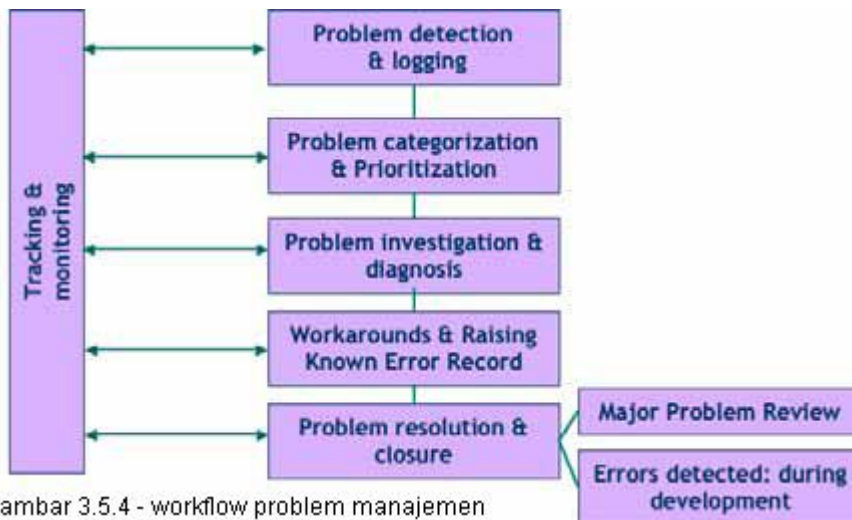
Tracking & monitoring

Problem detection & logging

Problem categorization & Prioritization

Problem investigation & diagnosis

Workarounds & Raising Known Error Record

Problem resolution & closure

Major Problem Review

Errors detected: during development

ambar 3.5.4 - workflow problem manajemen